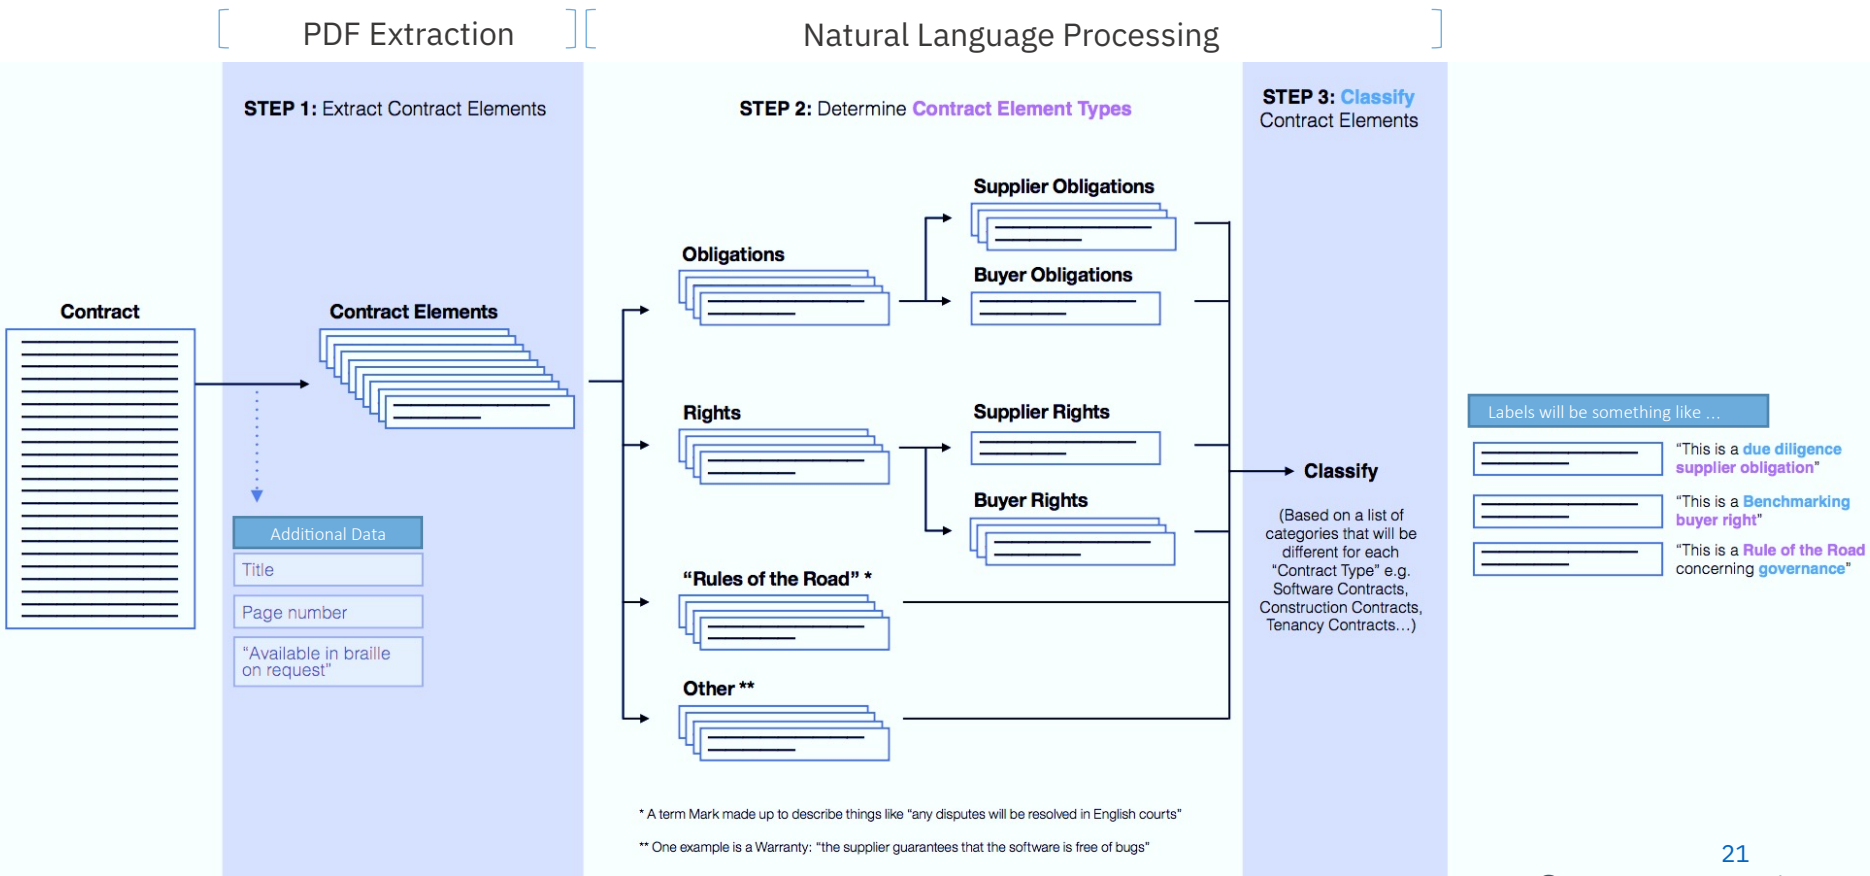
PDF Extraction

Natural Language Processing

Contract

STEP 1: Extract Contract Elements

Contract Elements

Additional Data

Title

Page number

"Available in braille on request"

STEP 2: Determine Contract Element Types

Obligations

Supplier Obligations

Buyer Obligations

Rights

Supplier Rights

Buyer Rights

"Rules of the Road" *

Other **

* A term Mark made up to describe things like "any disputes will be resolved in English courts"

** One example is a Warranty: "the supplier guarantees that the software is free of bugs"

STEP 3: Classify Contract Elements

Classify

(Based on a list of categories that will be different for each "Contract Type" e.g. Software Contracts, Construction Contracts, Tenancy Contracts…)

Labels will be something like …

"This is a due diligence supplier obligation"

"This is a Benchmarking buyer right"

"This is a Rule of the Road concerning governance"

21